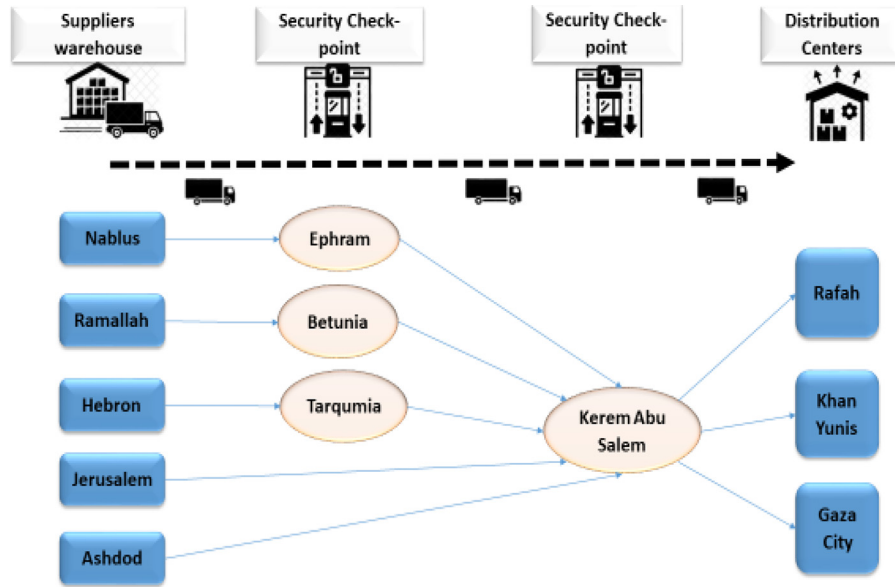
Suppliers warehouse

Security Check-point

Security Check-point

Distribution Centers

Nablus

Ramallah

Hebron

Jerusalem

Ashdod

Ephram

Betunia

Tarqumia

Kerem Abu Salem

Rafah

Khan Yunis

Gaza City